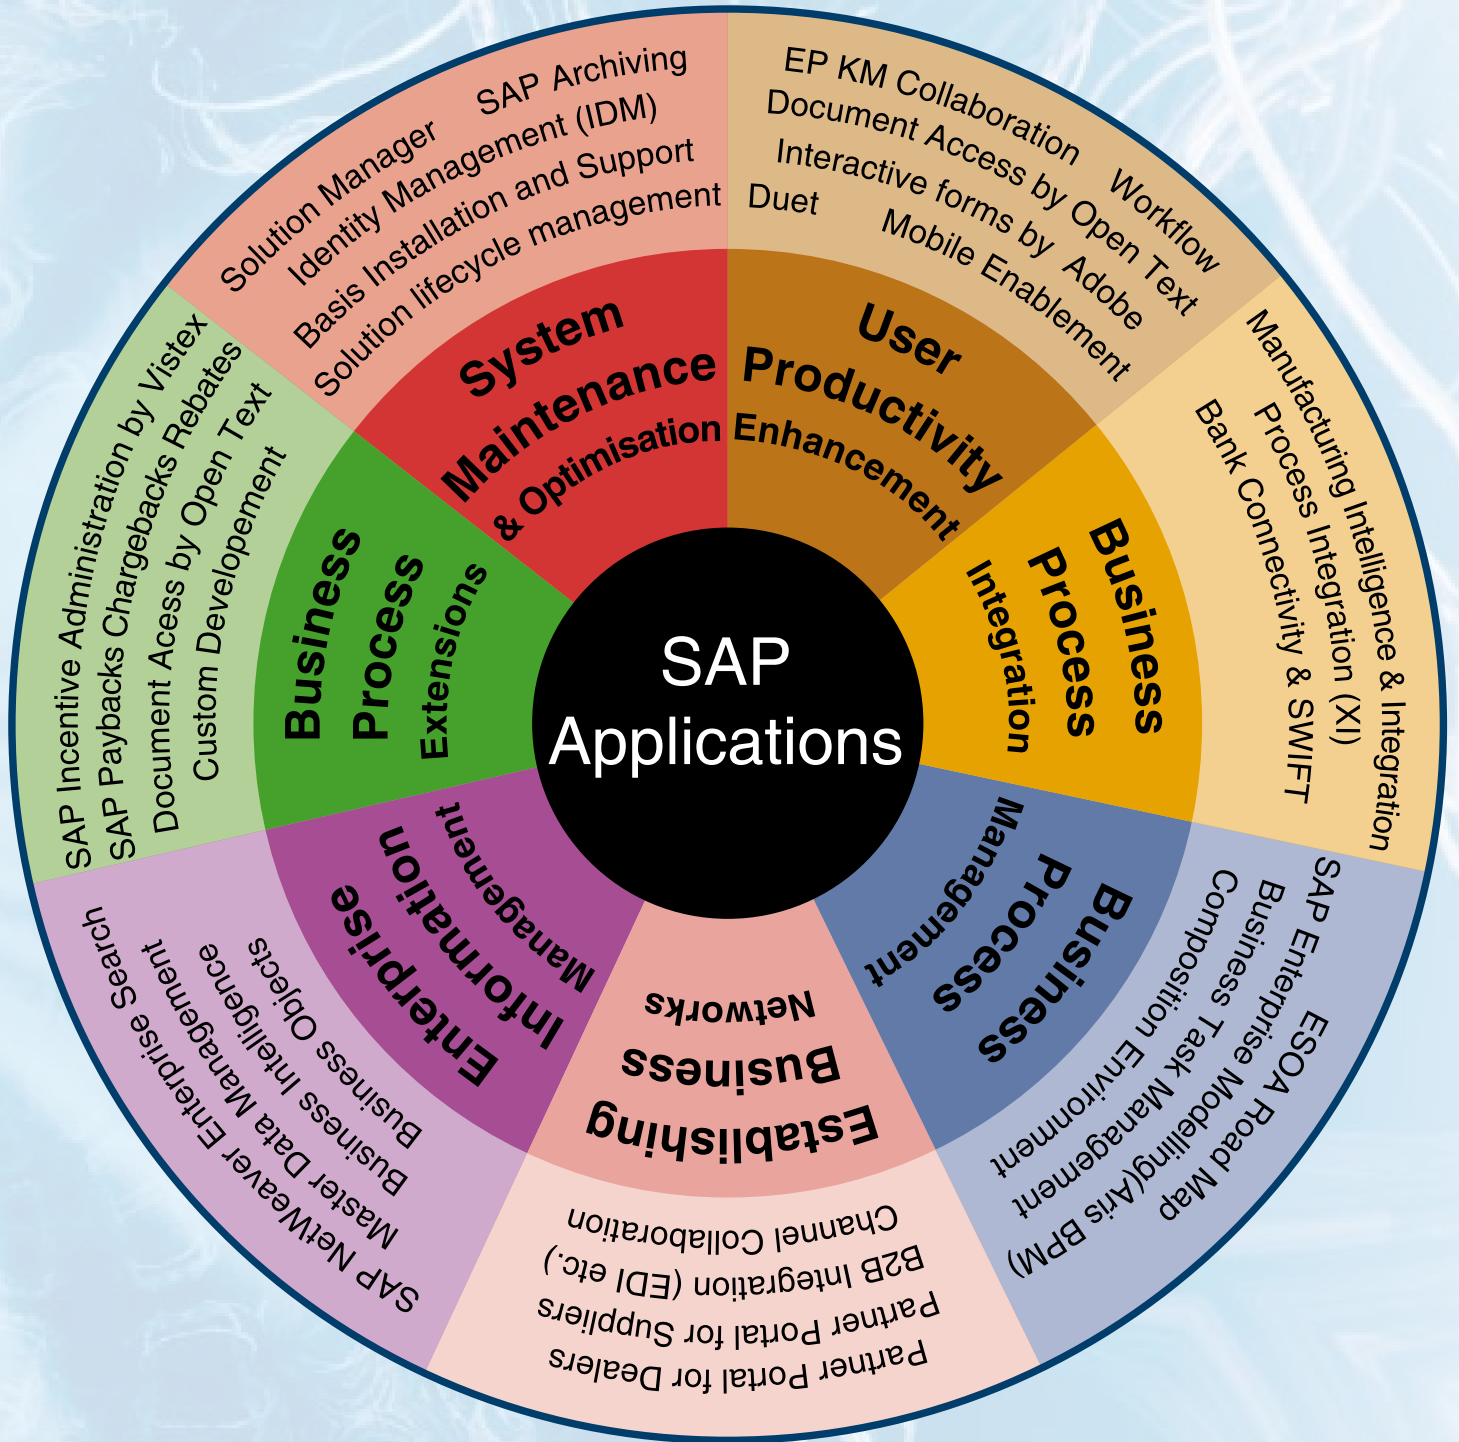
SAP Applications

System Maintenance & Optimisation

Solution Manager
SAP Archiving
Identity Management (IDM)
Basis Installation and Support
Solution lifecycle management

User Productivity Enhancement

EP KM Collaboration
Workflow
Document Access by Open Text
Interactive forms by Adobe
Duet
Mobile Enablement

Business Process Integration

Manufacturing Intelligence & Integration
Process Integration (XI)
Bank Connectivity & SWIFT

Business Process Management

SAP Enterprise ESOA Road Map
Business Enterprise Modelling(Aris BPM)
Composition Environment
Business Task Management

Establishing Business Networks

Channel Collaboration
B2B Integration (EDI etc.)
Partner Portal for Suppliers
Partner Portal for Dealers

Enterprise Information Management

Business Objects
Business Intelligence
Master Data Management
SAP NetWeaver Enterprise Search

Business Process Extensions

SAP Incentive Administration by Vistex
SAP Paybacks Chargebacks Rebates
Document Acess by Open Text
Custom Developement